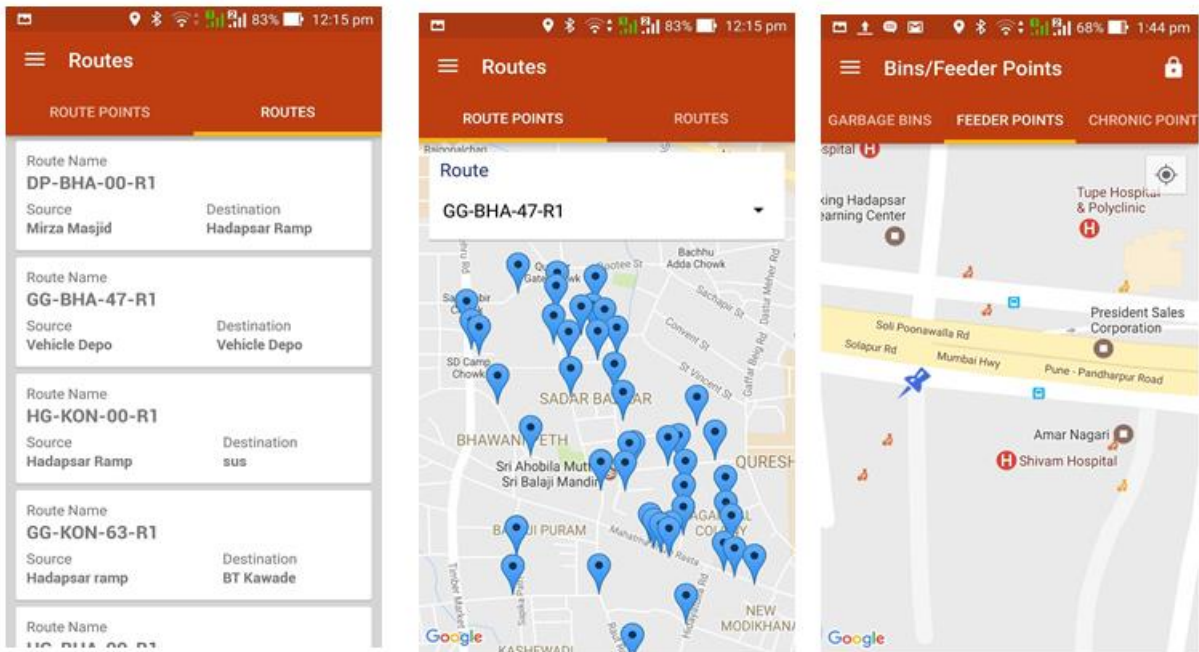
83% 12:15 pm

Routes

ROUTE POINTS ROUTES

Route Name
DP-BHA-00-R1
Source
Mirza Masjid
Destination
Hadapsar Ramp

Route Name
GG-BHA-47-R1
Source
Vehicle Depo
Destination
Vehicle Depo

Route Name
HG-KON-00-R1
Source
Hadapsar Ramp
Destination
sus

Route Name
GG-KON-63-R1
Source
Hadapsar ramp
Destination
BT Kawade

Route Name
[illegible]

83% 12:15 pm

Routes

ROUTE POINTS ROUTES

Route
GG-BHA-47-R1

Bachhu Adda Chowk
SD Camp Chowk
SADAR BAZAAR
BHAWANI PETH
Sri Ahobila Mutt Sri Balaji Mandir
QURESH
BALAJI PURAM
NEW MODIKHANA
KASHEWADI
Google

68% 1:44 pm

Bins/Feeder Points

GARBAGE BINS FEEDER POINTS CHRONIC POINT

Tupe Hospital & Polyclinic
President Sales Corporation
Soli Poonawalla Rd
Solapur Rd
Mumbai Hwy
Pune - Pandharpur Road
Amar Nagari
Shivam Hospital
Google